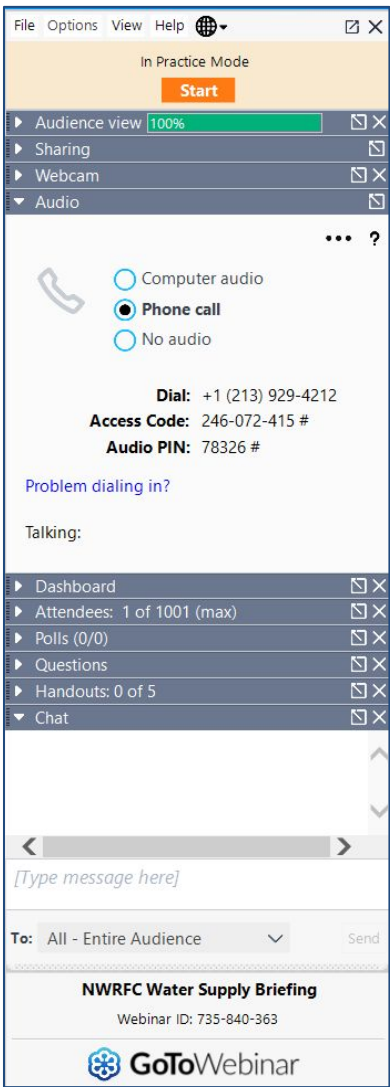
File Options View Help

In Practice Mode

Start

Audience view 100%

Sharing

Webcam

Audio

••• ?

Computer audio

Phone call

No audio

Dial: +1 (213) 929-4212

Access Code: 246-072-415 #

Audio PIN: 78326 #

Problem dialing in?

Talking:

Dashboard

Attendees: 1 of 1001 (max)

Polls (0/0)

Questions

Handouts: 0 of 5

Chat

[Type message here]

To: All - Entire Audience

Send

NWRFC Water Supply Briefing

Webinar ID: 735-840-363

GoToWebinar